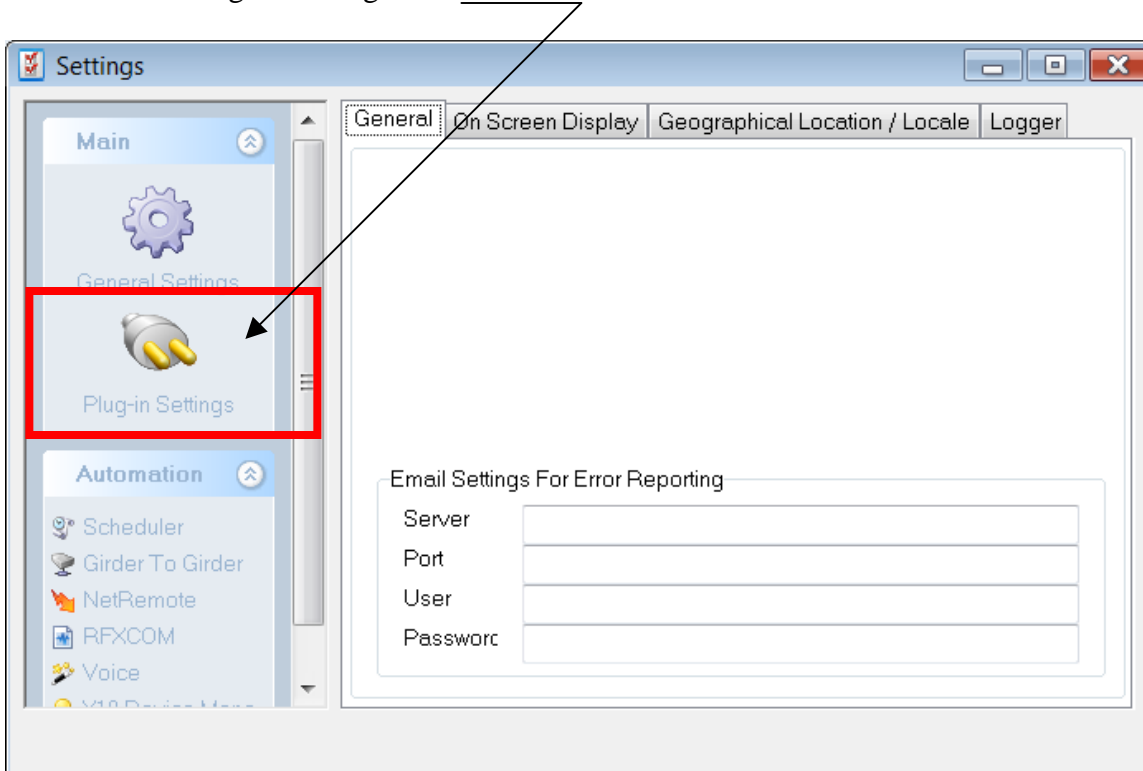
Settings

Main

General Settings

Plug-in Settings

Automation

Scheduler

Girder To Girder

NetRemote

RFXCOM

Voice

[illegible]

General | On Screen Display | Geographical Location / Locale | Logger

Email Settings For Error Reporting

Server

Port

User

Passworc